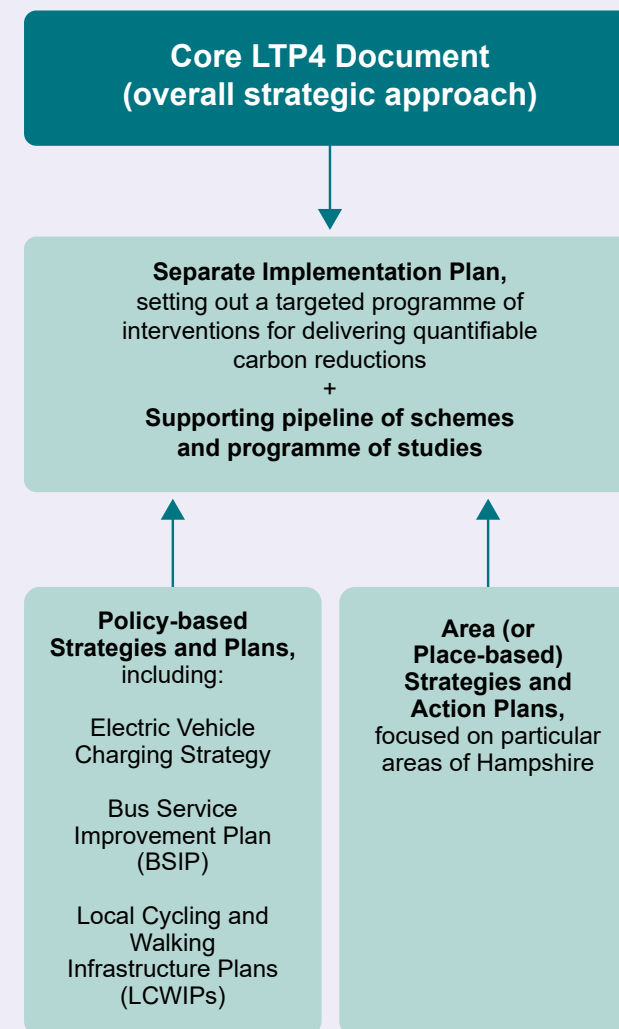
Core LTP4 Document
(overall strategic approach)

Separate Implementation Plan,
setting out a targeted programme of interventions for delivering quantifiable carbon reductions
+
Supporting pipeline of schemes and programme of studies

Policy-based Strategies and Plans, including:

Electric Vehicle Charging Strategy

Bus Service Improvement Plan (BSIP)

Local Cycling and Walking Infrastructure Plans (LCWIPs)

Area (or Place-based) Strategies and Action Plans, focused on particular areas of Hampshire